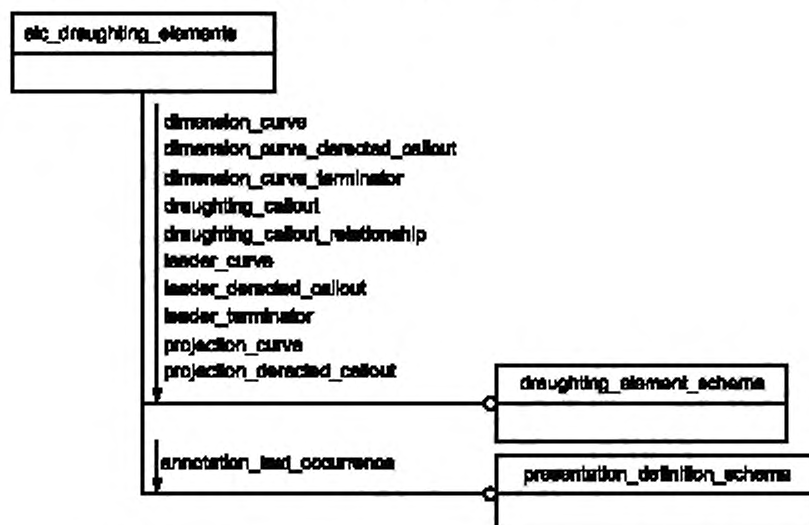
aic_draughting_elements

dimension_curve
dimension_curve_derected_callout
dimension_curve_terminator
draughting_callout
draughting_callout_relationship
leader_curve
leader_derected_callout
leader_terminator
projection_curve
projection_derected_callout

draughting_element_schema

annotation_text_occurrence

presentation_definition_schema